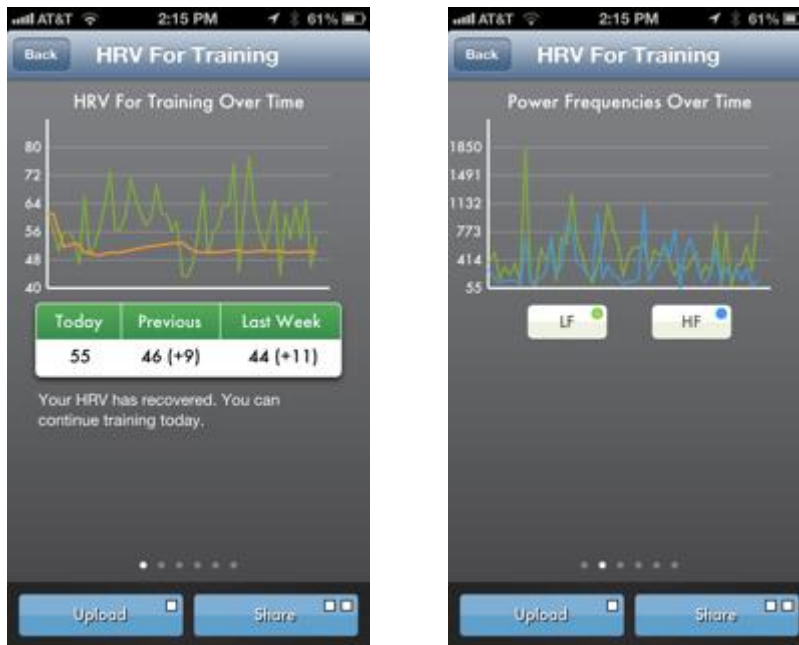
AT&T 2:15 PM 61%

Back HRV For Training

HRV For Training Over Time

80
72
64
56
48
40

| Today | Previous | Last Week |
|---|---|---|
| 55 | 46 (+9) | 44 (+11) |

Your HRV has recovered. You can continue training today.

Upload Share

AT&T 2:15 PM 61%

Back HRV For Training

Power Frequencies Over Time

1850
1491
1132
773
414
55

LF HF

Upload Share